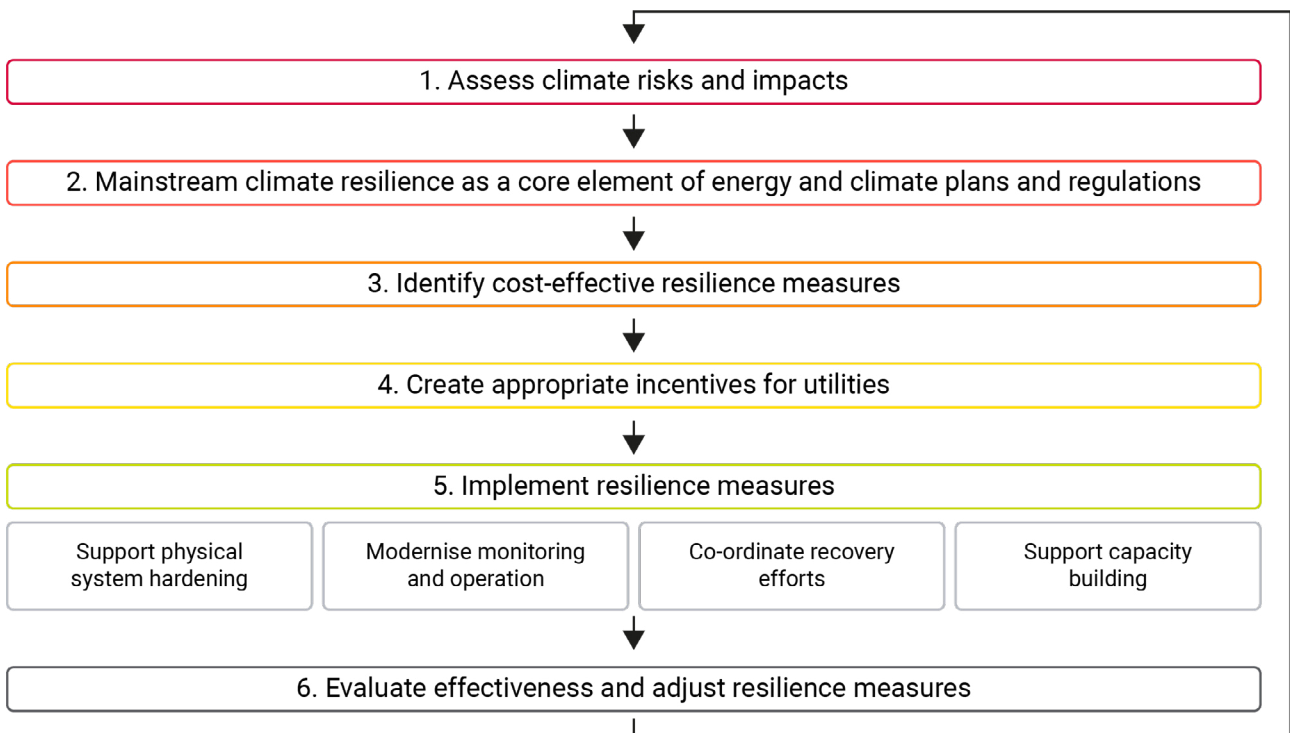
1. Assess climate risks and impacts

2. Mainstream climate resilience as a core element of energy and climate plans and regulations

3. Identify cost-effective resilience measures

4. Create appropriate incentives for utilities

5. Implement resilience measures

Support physical system hardening

Modernise monitoring and operation

Co-ordinate recovery efforts

Support capacity building

6. Evaluate effectiveness and adjust resilience measures